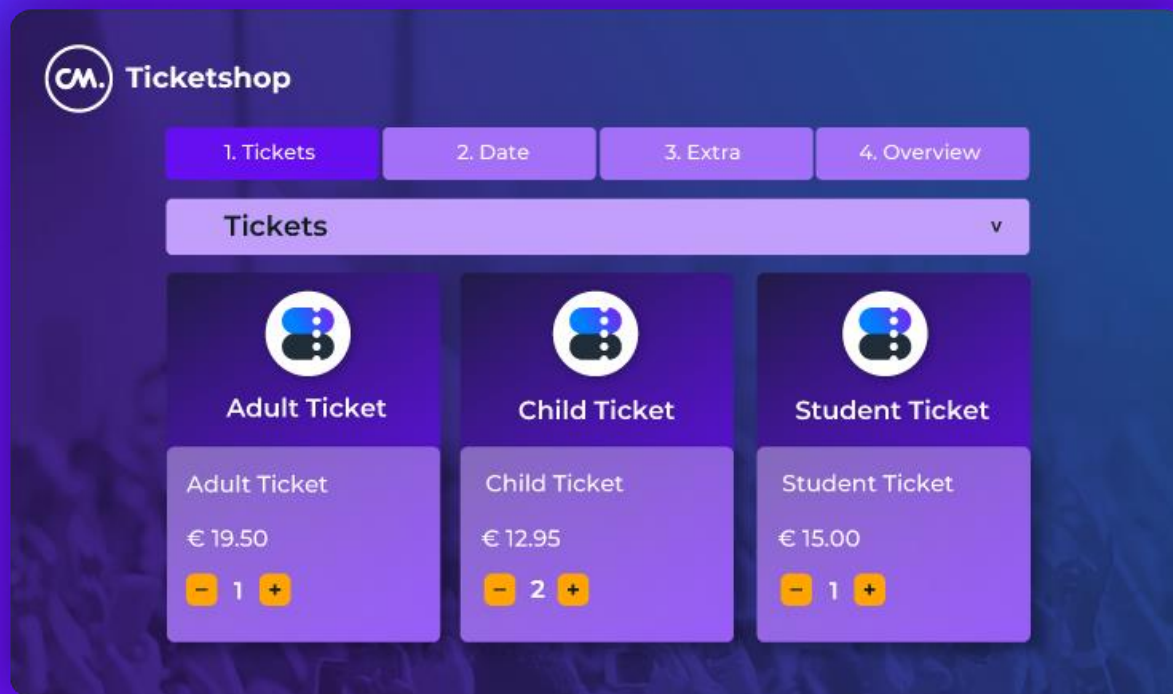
CM. Ticketshop

1. Tickets | 2. Date | 3. Extra | 4. Overview

Tickets v

Adult Ticket

Adult Ticket

€ 19.50

- 1 +

Child Ticket

Child Ticket

€ 12.95

- 2 +

Student Ticket

Student Ticket

€ 15.00

- 1 +